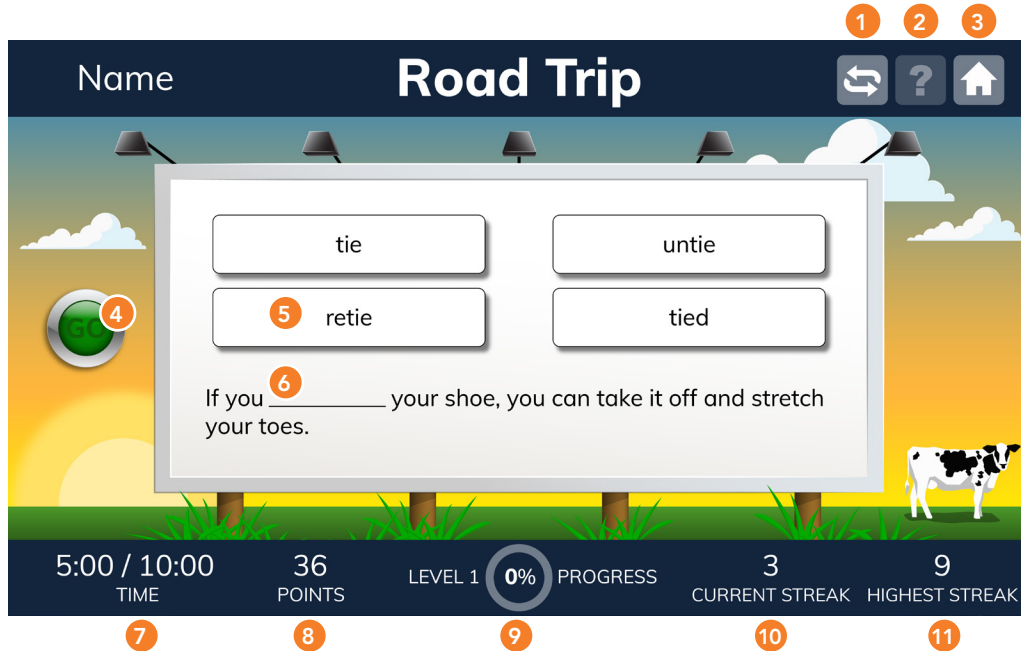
1 2 3

Name

Road Trip

?

GO 4

tie

untie

5 retie

tied

6

If you __________ your shoe, you can take it off and stretch your toes.

5:00 / 10:00
TIME

36
POINTS

LEVEL 1 0% PROGRESS

3
CURRENT STREAK

9
HIGHEST STREAK

7 8 9 10 11